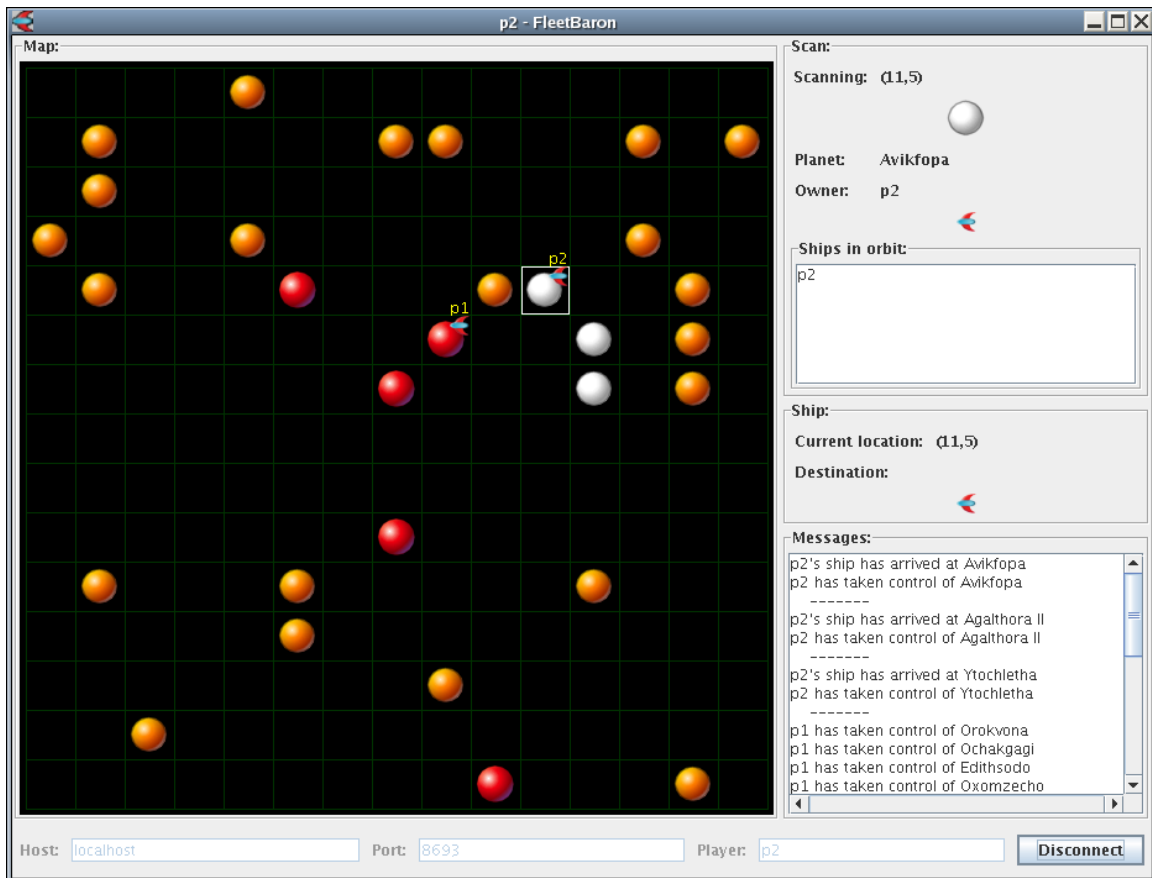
p2 - FleetBaron

Map:

p2
p1

Scan:
Scanning: (11,5)
Planet: Avikfopa
Owner: p2

Ships in orbit:
p2

Ship:
Current location: (11,5)
Destination:

Messages:
p2's ship has arrived at Avikfopa
p2 has taken control of Avikfopa
-------
p2's ship has arrived at Agalthora II
p2 has taken control of Agalthora II
-------
p2's ship has arrived at Ytochletha
p2 has taken control of Ytochletha
-------
p1 has taken control of Orokvona
p1 has taken control of Ochakgagi
p1 has taken control of Edithsodo
p1 has taken control of Oxomzecho

Host: localhost
Port: 8693
Player: p2
Disconnect